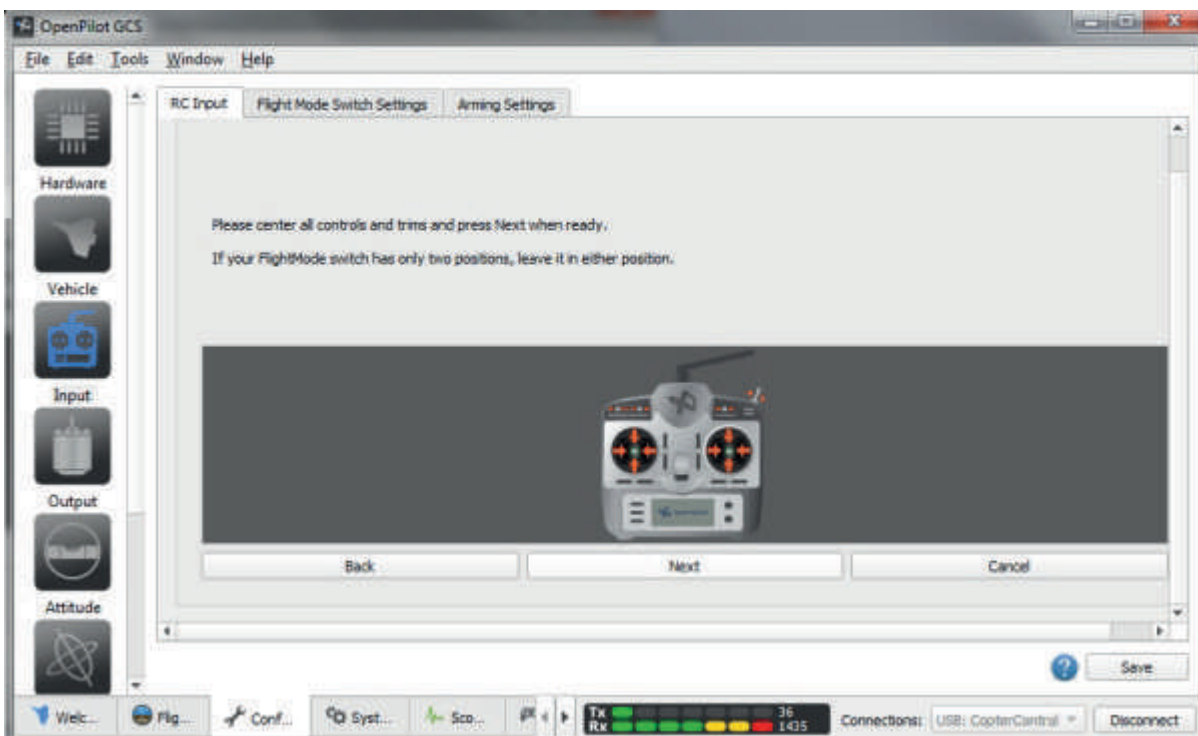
OpenPilot GCS

File Edit Tools Window Help

Hardware

Vehicle

Input

Output

Attitude

RC Input | Flight Mode Switch Settings | Arming Settings

Please center all controls and trims and press Next when ready.

If your FlightMode switch has only two positions, leave it in either position.

Back | Next | Cancel

Save

Welc... | Flig... | Conf... | Syst... | Sco...

Tx
Rx
36
1435

Connections: USB: CopterControl

Disconnect